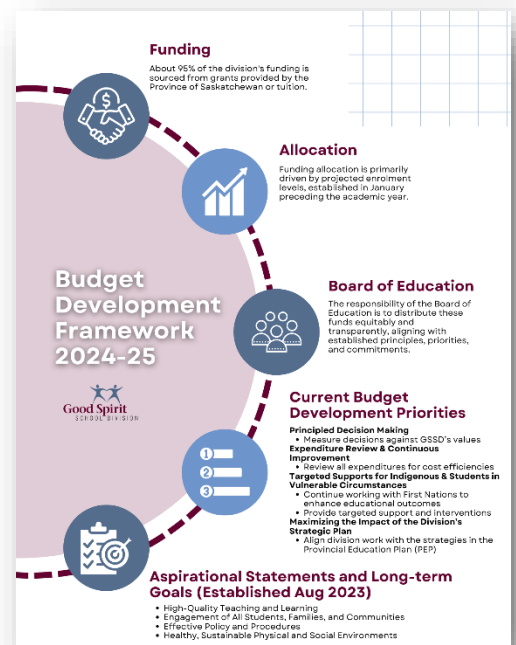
Funding

About 95% of the division's funding is sourced from grants provided by the Province of Saskatchewan or tuition.

Allocation

Funding allocation is primarily driven by projected enrolment levels, established in January preceding the academic year.

Budget Development Framework 2024-25

Board of Education

The responsibility of the Board of Education is to distribute these funds equitably and transparently, aligning with established principles, priorities, and commitments.

Good Spirit SCHOOL DIVISION

Current Budget Development Priorities

Principled Decision Making
• Measure decisions against GSSD's values
Expenditure Review & Continuous Improvement
• Review all expenditures for cost efficiencies
Targeted Supports for Indigenous & Students in Vulnerable Circumstances
• Continue working with First Nations to enhance educational outcomes
• Provide targeted support and interventions
Maximizing the Impact of the Division's Strategic Plan
• Align division work with the strategies in the Provincial Education Plan (PEP)

1
2
3

Aspirational Statements and Long-term Goals (Established Aug 2023)

• High-Quality Teaching and Learning
• Engagement of All Students, Families, and Communities
• Effective Policy and Procedures
• Healthy, Sustainable Physical and Social Environments